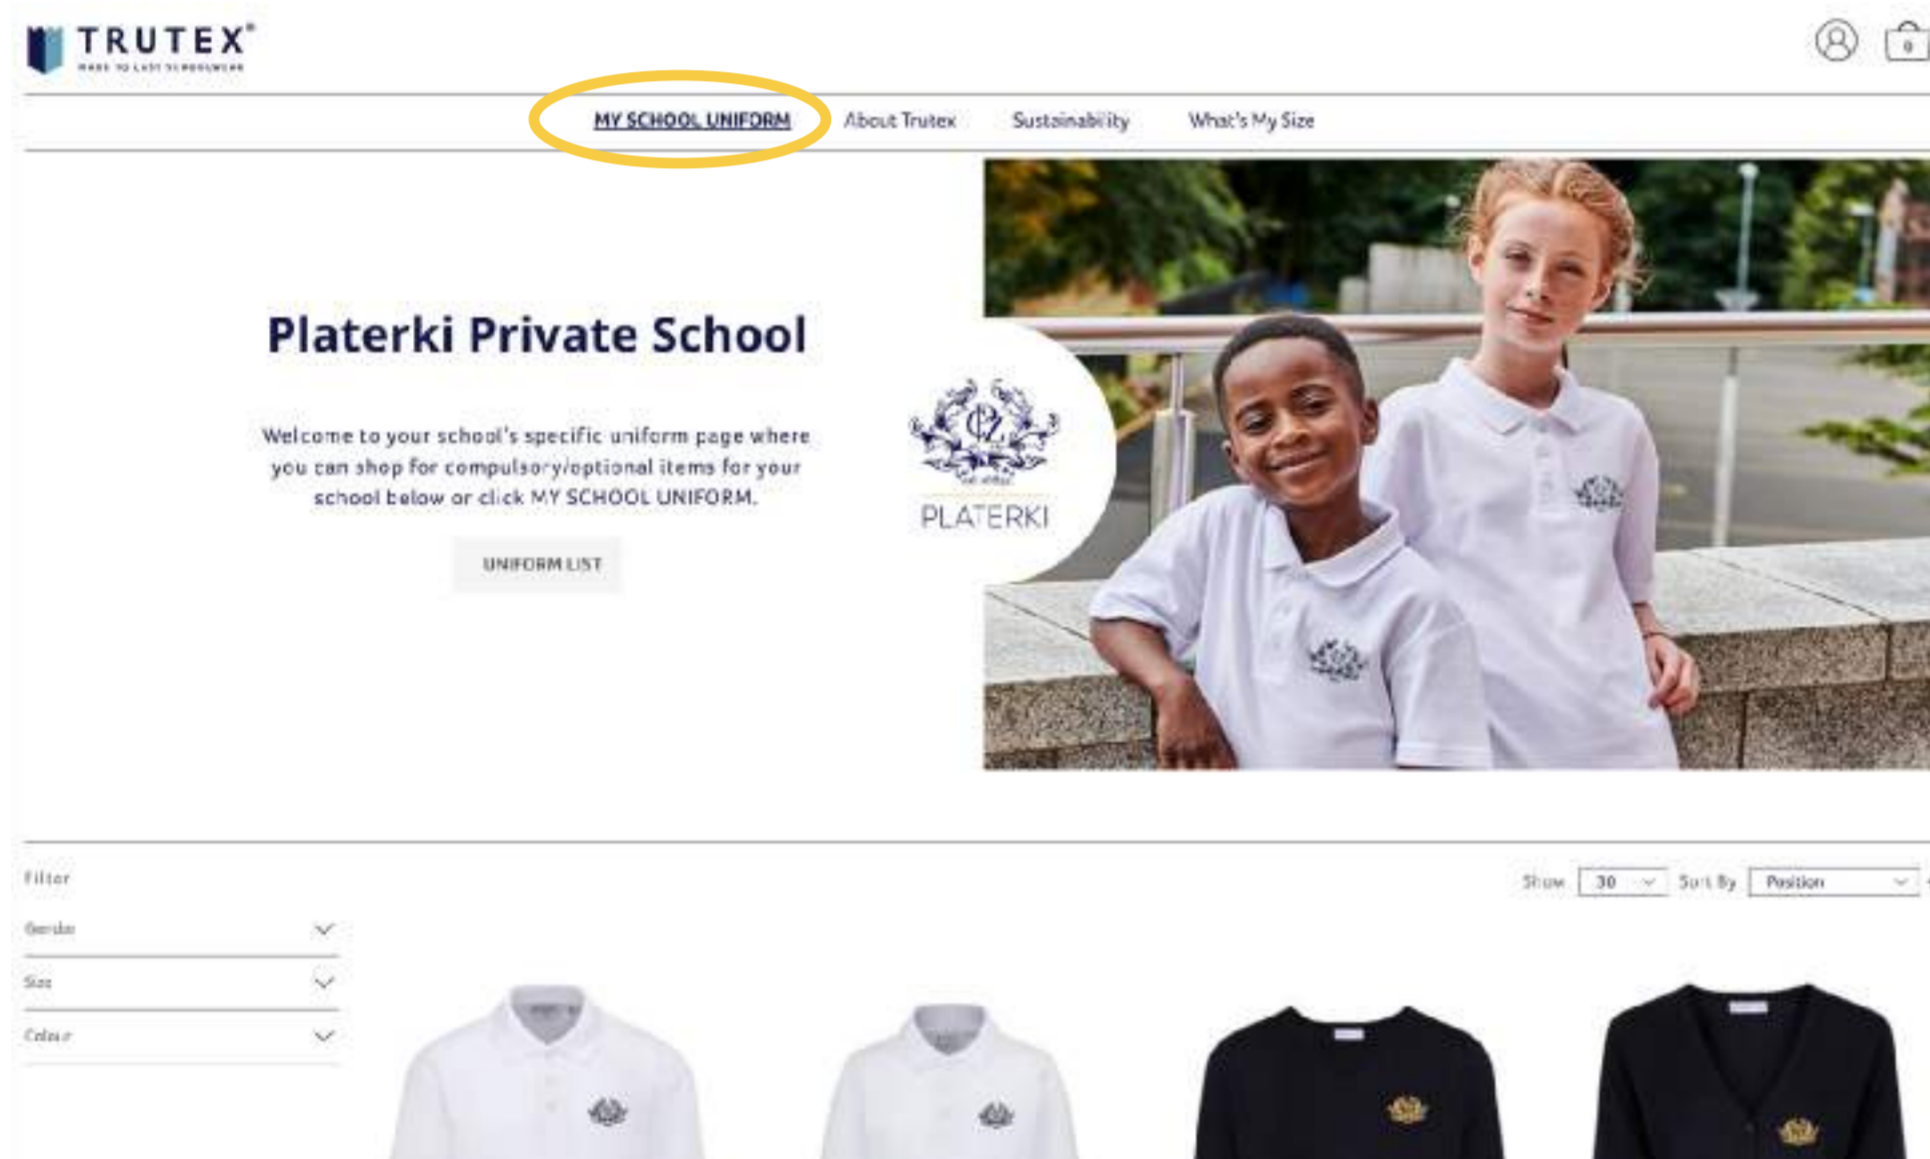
TRUTEX®
MADE TO LAST SCHOOLWEAR

0

MY SCHOOL UNIFORM About Trutex Sustainability What's My Size

Platerki Private School

Welcome to your school's specific uniform page where you can shop for compulsory/optional items for your school below or click MY SCHOOL UNIFORM.

UNIFORM LIST

PLATERKI

Filter

Gender

Size

Colour

Show 30 Sort By Position